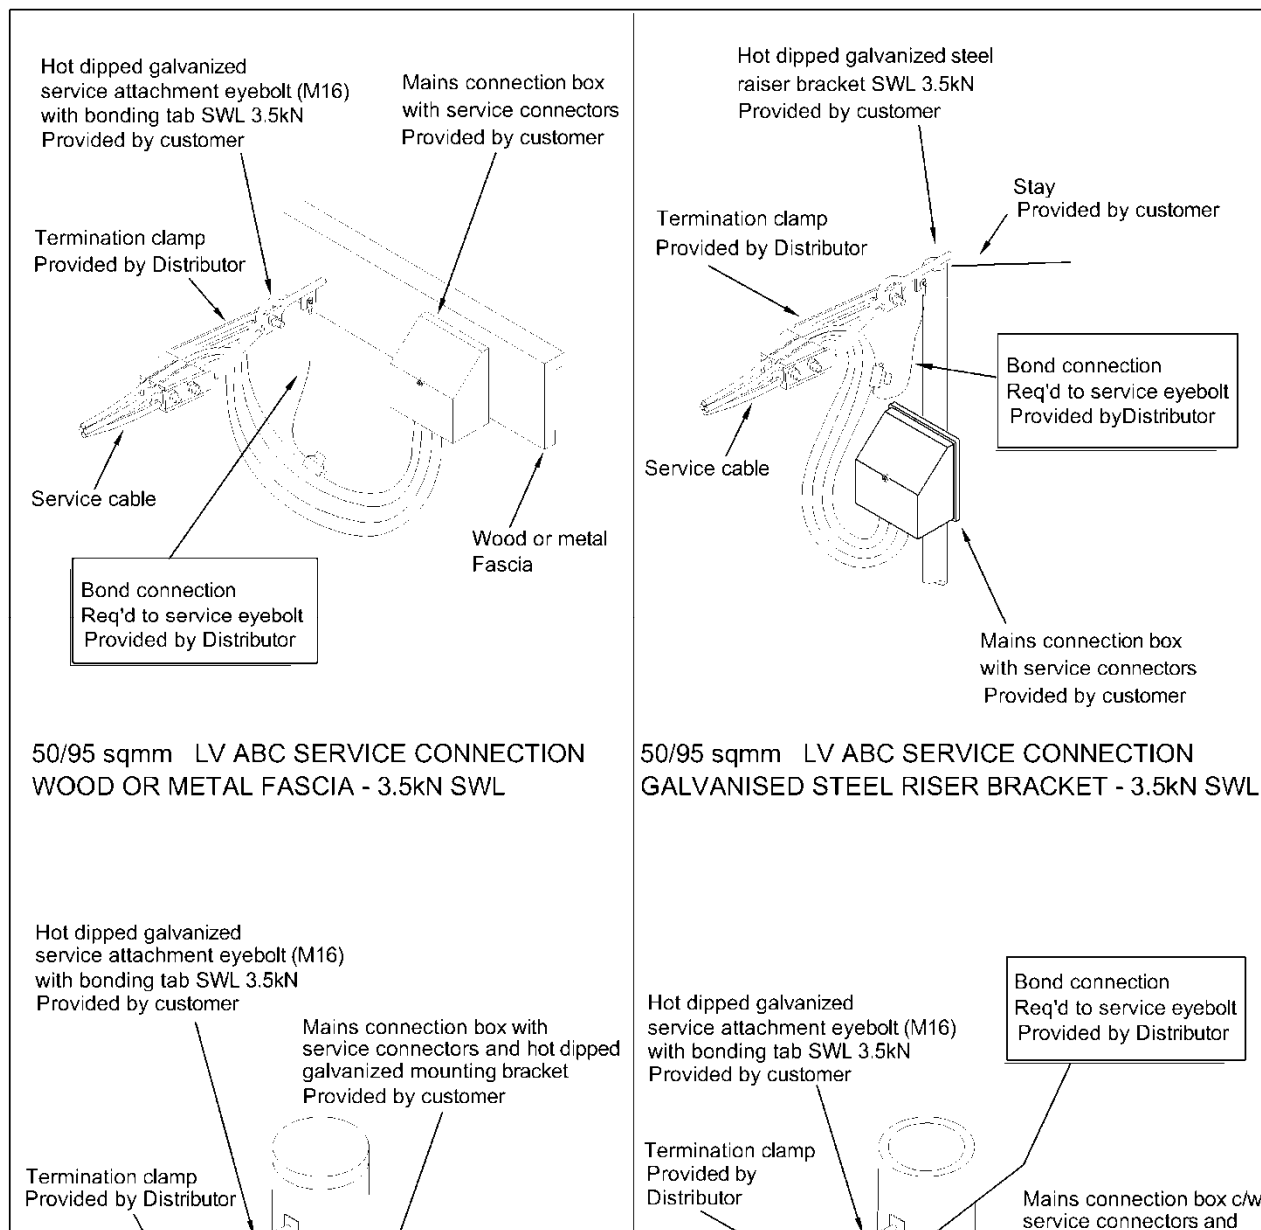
Hot dipped galvanized service attachment eyebolt (M16) with bonding tab SWL 3.5kN Provided by customer

Mains connection box with service connectors Provided by customer

Termination clamp Provided by Distributor

Service cable

Wood or metal Fascia

Bond connection Req'd to service eyebolt Provided by Distributor

50/95 sqmm LV ABC SERVICE CONNECTION WOOD OR METAL FASCIA - 3.5kN SWL

Hot dipped galvanized steel raiser bracket SWL 3.5kN Provided by customer

Stay Provided by customer

Termination clamp Provided by Distributor

Bond connection Req'd to service eyebolt Provided byDistributor

Service cable

Mains connection box with service connectors Provided by customer

50/95 sqmm LV ABC SERVICE CONNECTION GALVANISED STEEL RISER BRACKET - 3.5kN SWL

Hot dipped galvanized service attachment eyebolt (M16) with bonding tab SWL 3.5kN Provided by customer

Mains connection box with service connectors and hot dipped galvanized mounting bracket Provided by customer

Termination clamp Provided by Distributor

Bond connection Req'd to service eyebolt Provided by Distributor

Hot dipped galvanized service attachment eyebolt (M16) with bonding tab SWL 3.5kN Provided by customer

Termination clamp Provided by Distributor

Mains connection box c/w service connectors and